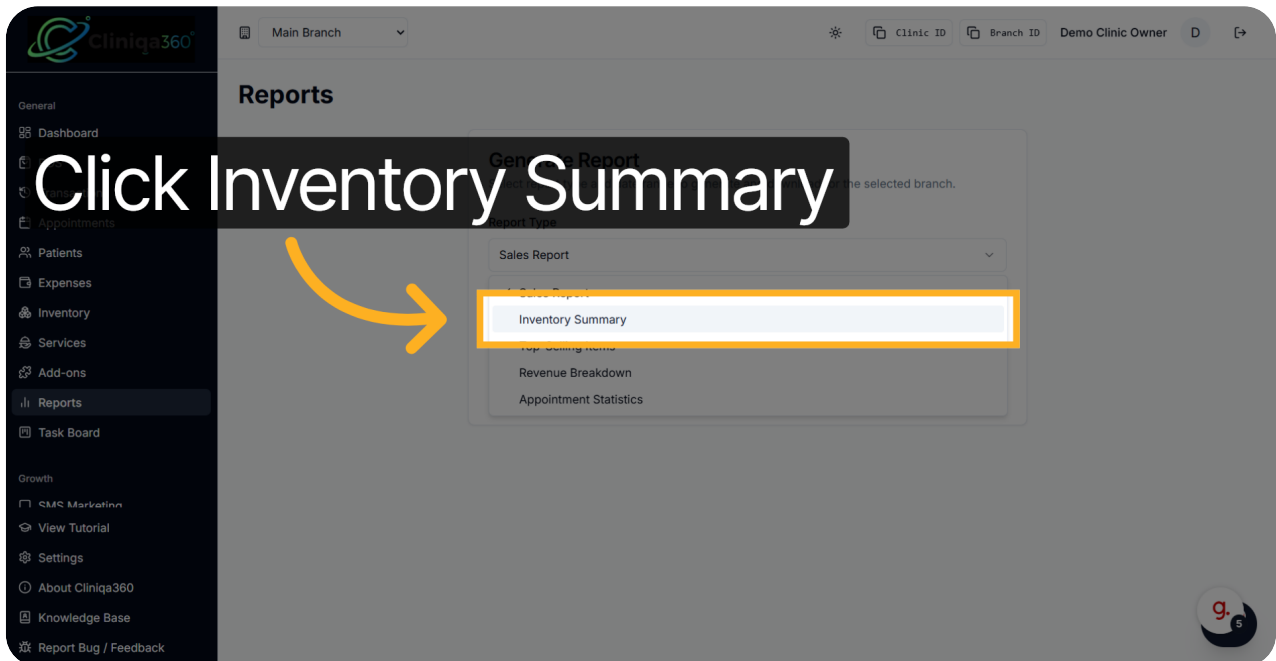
Cliniqa360

Main Branch

Clinic ID

Branch ID

Demo Clinic Owner

D

General

Dashboard

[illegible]

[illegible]

Appointments

Patients

Expenses

Inventory

Services

Add-ons

Reports

Task Board

Growth

SMS Marketing

View Tutorial

Settings

About Cliniqa360

Knowledge Base

Report Bug / Feedback

Reports

Generate Report

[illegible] the selected branch.

Report Type

Sales Report

Sales Report

Inventory Summary

Top Selling Items

Revenue Breakdown

Appointment Statistics

Click Inventory Summary

g.

5